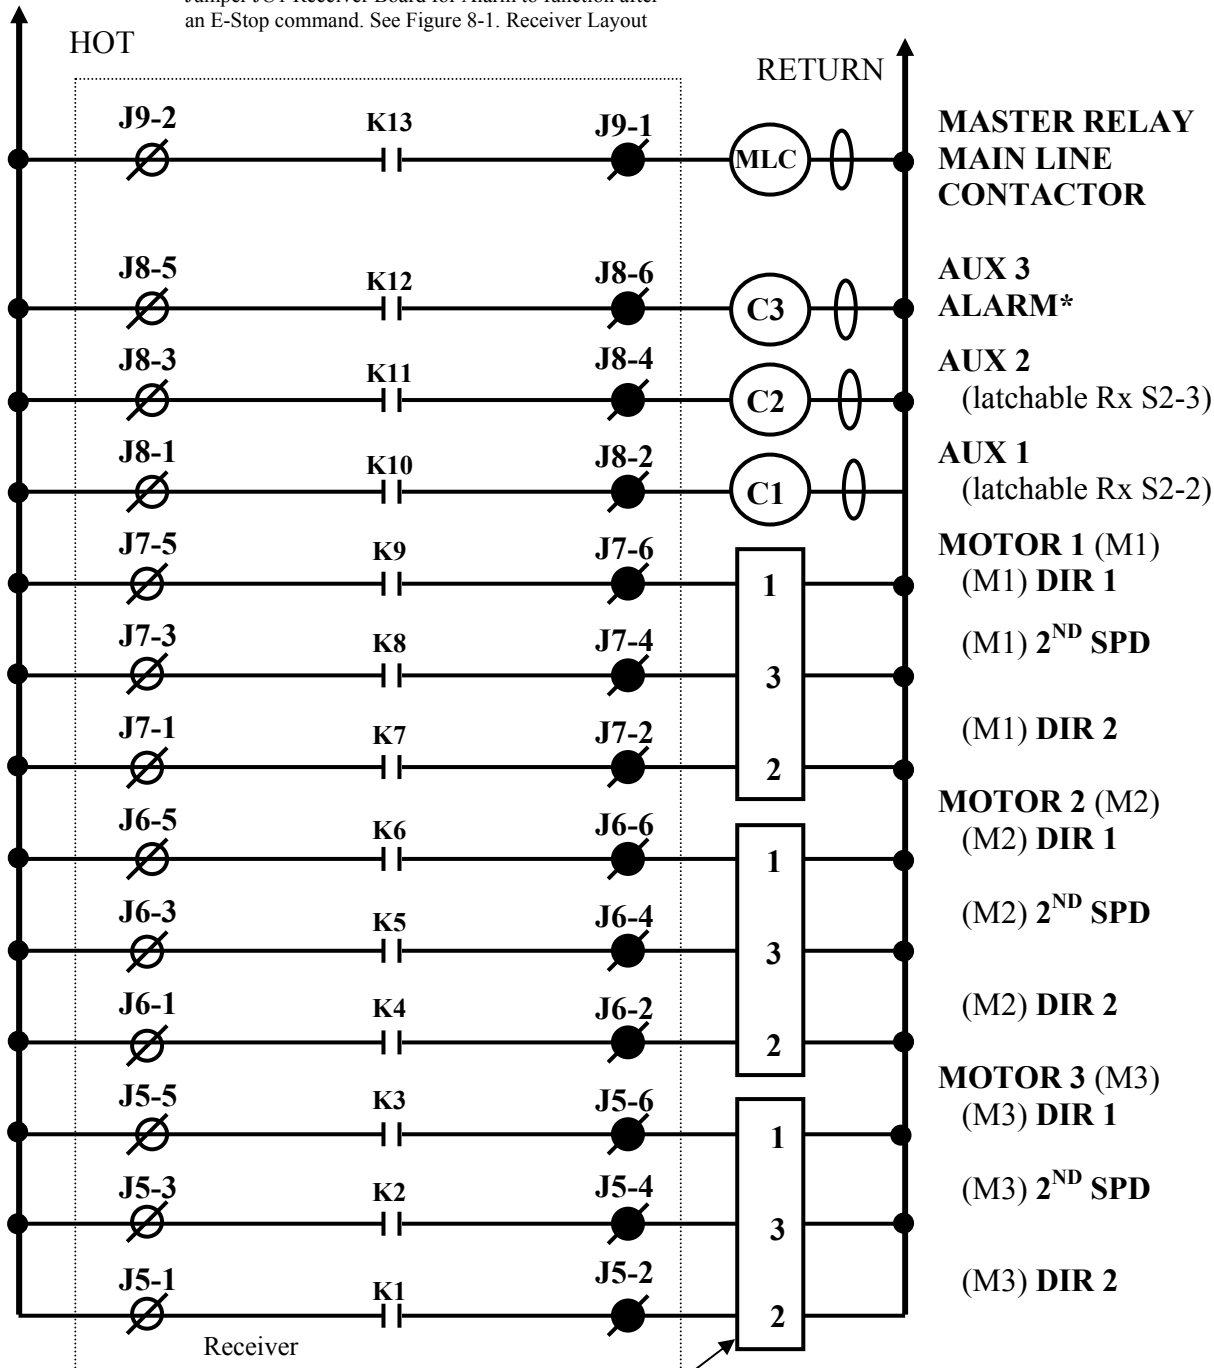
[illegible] Receiver Board for Alarm to function after an E-Stop command. See Figure 8-1. Receiver Layout

HOT

RETURN

J9-2 K13 J9-1 MLC

MASTER RELAY MAIN LINE CONTACTOR

J8-5 K12 J8-6 C3

AUX 3 ALARM*

J8-3 K11 J8-4 C2

AUX 2 (latchable Rx S2-3)

J8-1 K10 J8-2 C1

AUX 1 (latchable Rx S2-2)

J7-5 K9 J7-6 1

MOTOR 1 (M1)
(M1) DIR 1

J7-3 K8 J7-4 3

(M1) $2^{ND}$ SPD

J7-1 K7 J7-2 2

(M1) DIR 2

J6-5 K6 J6-6 1

MOTOR 2 (M2)
(M2) DIR 1

J6-3 K5 J6-4 3

(M2) $2^{ND}$ SPD

J6-1 K4 J6-2 2

(M2) DIR 2

J5-5 K3 J5-6 1

MOTOR 3 (M3)
(M3) DIR 1

J5-3 K2 J5-4 3

(M3) $2^{ND}$ SPD

J5-1 K1 J5-2 2

(M3) DIR 2

Receiver